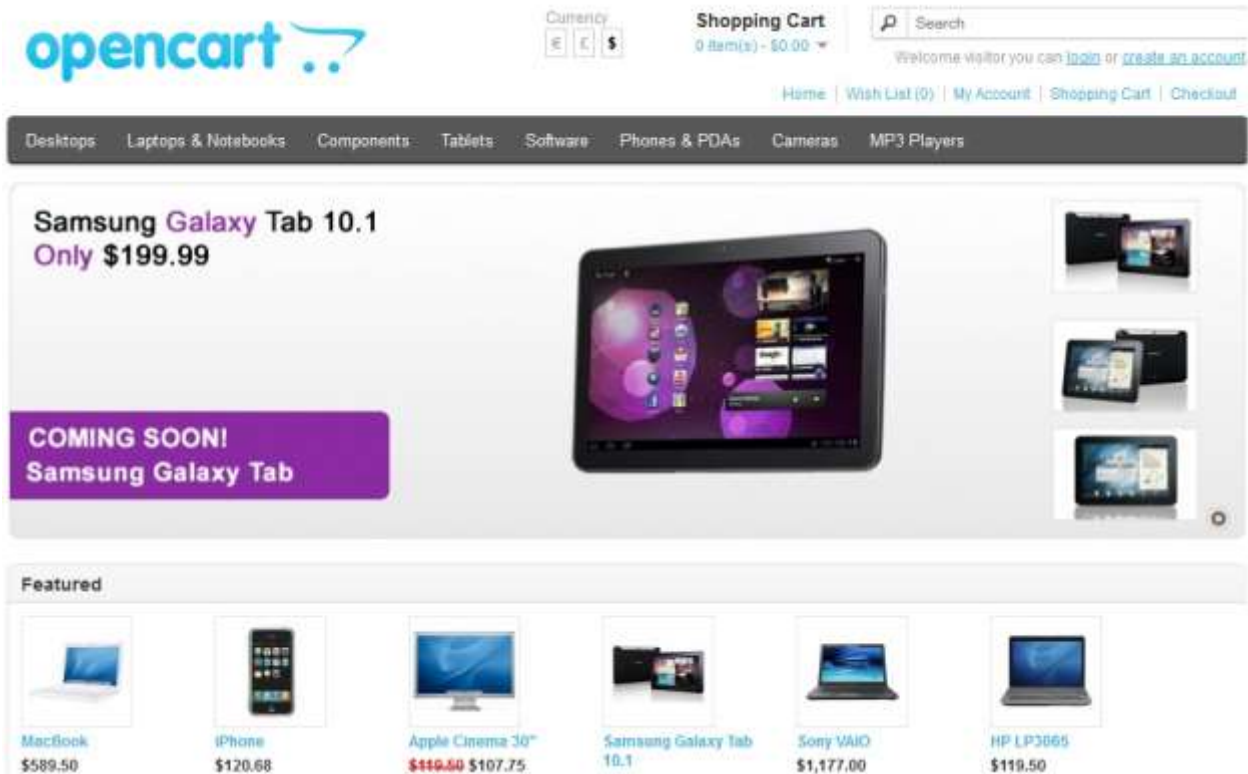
opencart

Currency
€ £ $

Shopping Cart
0 item(s) - $0.00

Search

Welcome visitor you can login or create an account.

Home | Wish List (0) | My Account | Shopping Cart | Checkout

Desktops Laptops & Notebooks Components Tablets Software Phones & PDAs Cameras MP3 Players

Samsung Galaxy Tab 10.1
Only $199.99

COMING SOON!
Samsung Galaxy Tab

Featured

MacBook
$589.50

iPhone
$120.68

Apple Cinema 30"
~~$119.50~~ $107.75

Samsung Galaxy Tab 10.1

Sony VAIO
$1,177.00

HP LP3065
$119.50